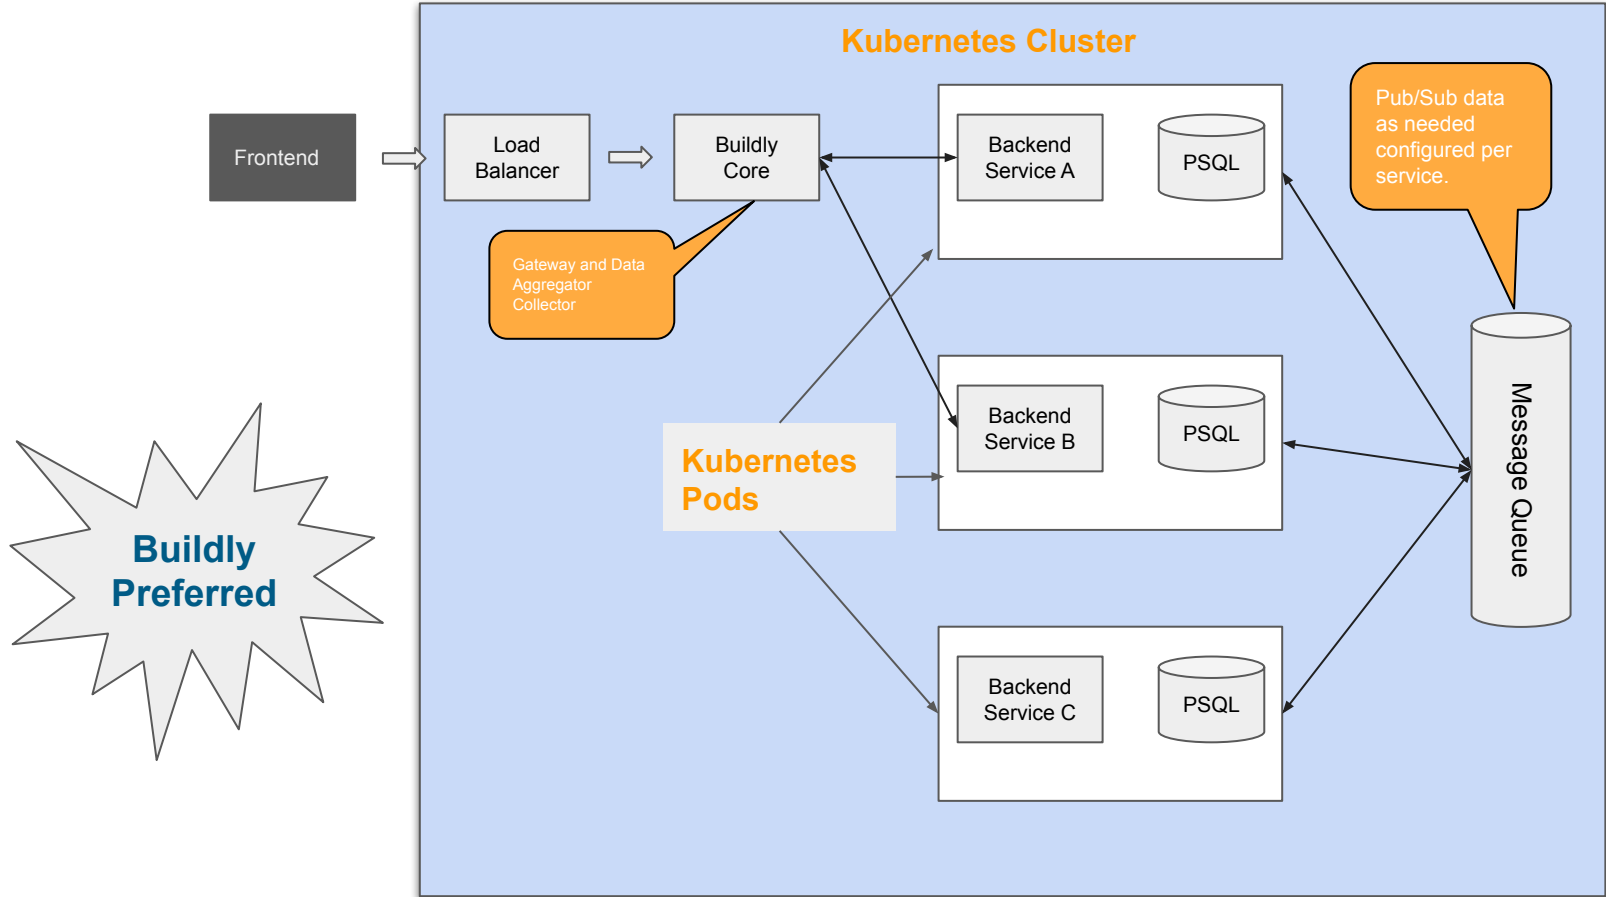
Kubernetes Cluster

Frontend

Load Balancer

Buildly Core

Gateway and Data Aggregator Collector

Backend Service A

PSQL

Pub/Sub data as needed configured per service.

Buildly Preferred

Kubernetes Pods

Backend Service B

PSQL

Message Queue

Backend Service C

PSQL